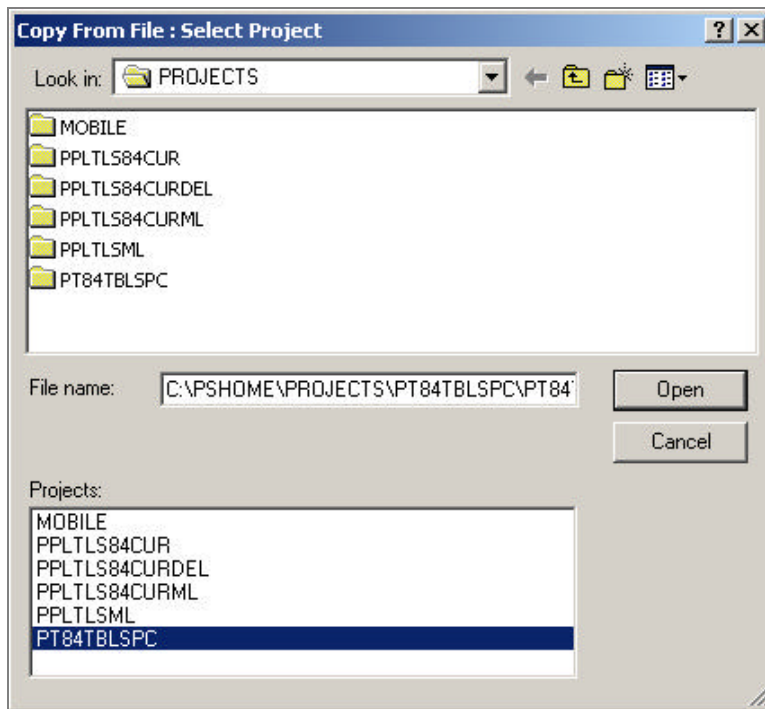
Copy From File : Select Project

?

X

Look in: PROJECTS

MOBILE
PPLTLS84CUR
PPLTLS84CURDEL
PPLTLS84CURML
PPLTLSML
PT84TBLSPC

File name: C:\PSHOME\PROJECTS\PT84TBLSPC\PT84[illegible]

Open

Cancel

Projects:

MOBILE
PPLTLS84CUR
PPLTLS84CURDEL
PPLTLS84CURML
PPLTLSML
PT84TBLSPC